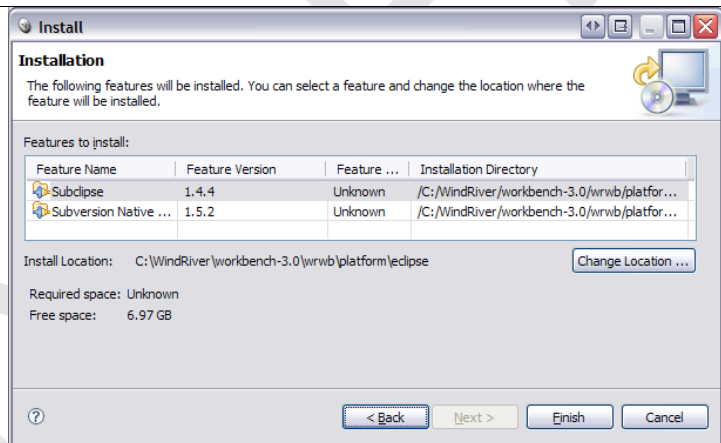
Install

Installation

The following features will be installed. You can select a feature and change the location where the feature will be installed.

Features to install:

| Feature Name | Feature Version | Feature ... | Installation Directory |
|---|---|---|---|
| Subclipse | 1.4.4 | Unknown | /C:/WindRiver/workbench-3.0/wrwb/platfor... |
| Subversion Native ... | 1.5.2 | Unknown | /C:/WindRiver/workbench-3.0/wrwb/platfor... |

Install Location: C:\WindRiver\workbench-3.0\wrwb\platform\eclipse

Change Location ...

Required space: Unknown
Free space: 6.97 GB

?

< Back   Next >   Finish   Cancel